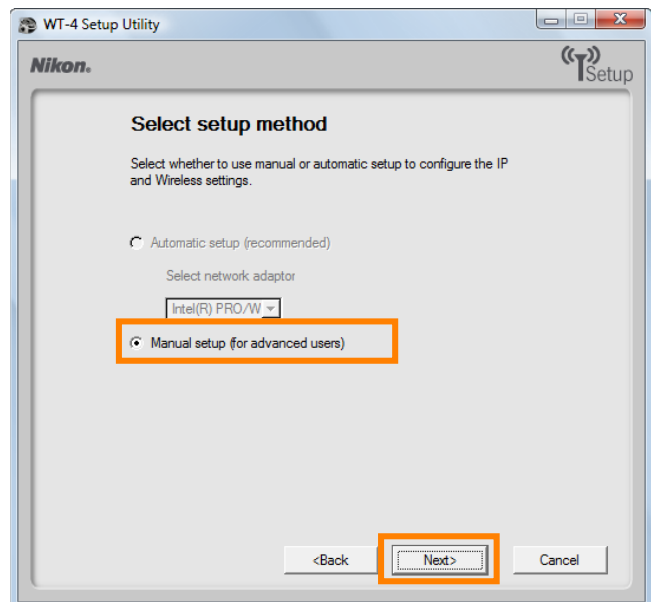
WT-4 Setup Utility

Nikon.

Setup

Select setup method

Select whether to use manual or automatic setup to configure the IP and Wireless settings.

Automatic setup (recommended)

Select network adaptor

Intel(R) PRO/W

Manual setup (for advanced users)

<Back

Next>

Cancel